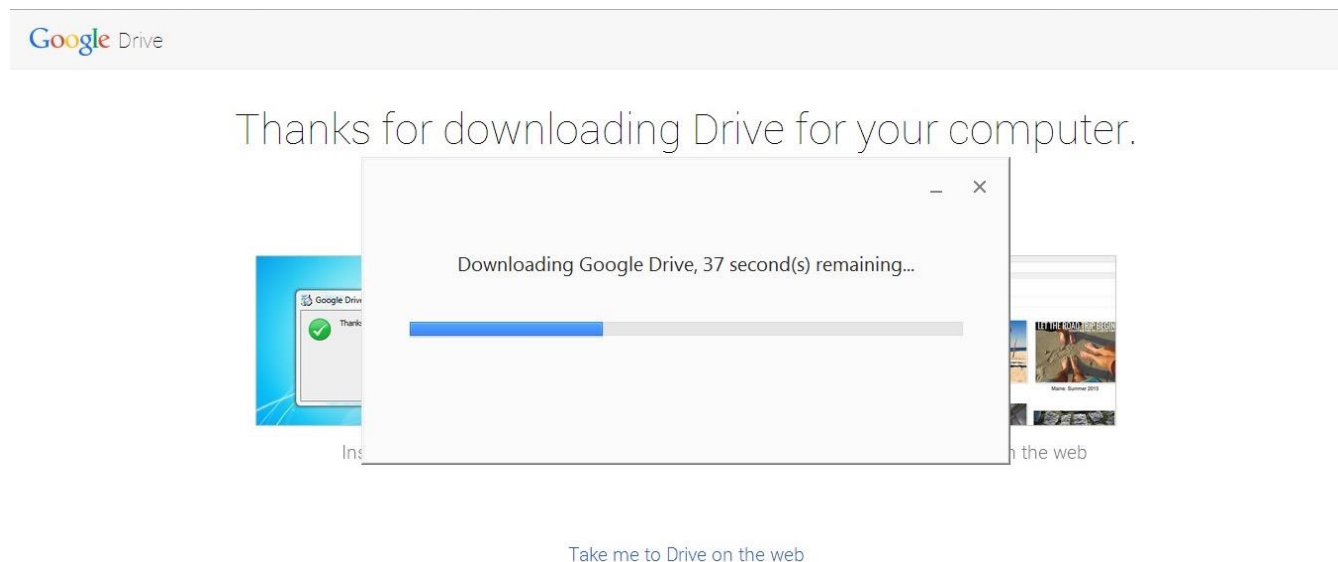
Google Drive

Thanks for downloading Drive for your computer.

Google Drive
Thanks

Downloading Google Drive, 37 second(s) remaining...

LET THE ROAD TRIP BEGIN
Maine: Summer 2013

Ins

n the web

Take me to Drive on the web